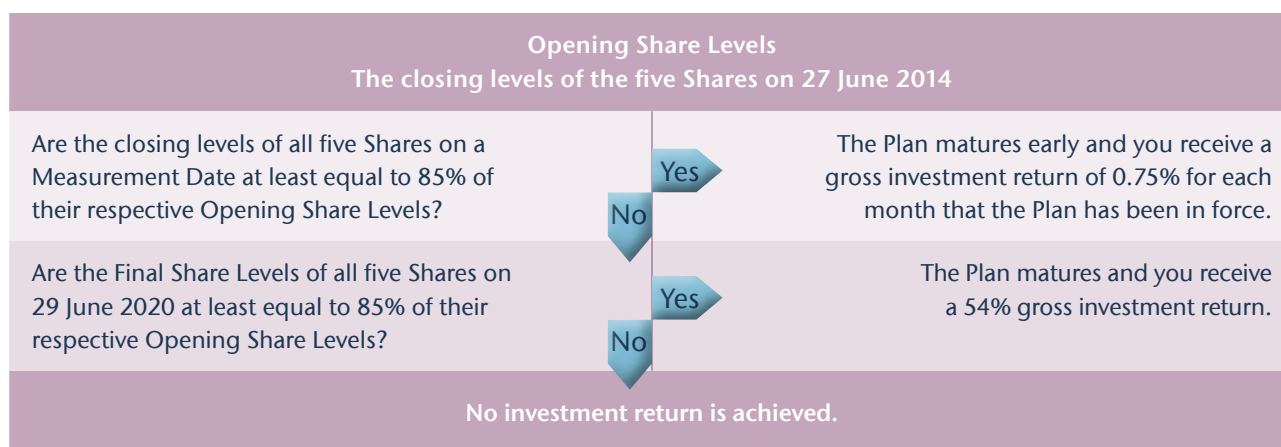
Opening Share Levels
The closing levels of the five Shares on 27 June 2014

Are the closing levels of all five Shares on a Measurement Date at least equal to 85% of their respective Opening Share Levels?

Yes

No

The Plan matures early and you receive a gross investment return of 0.75% for each month that the Plan has been in force.

Are the Final Share Levels of all five Shares on 29 June 2020 at least equal to 85% of their respective Opening Share Levels?

Yes

No

The Plan matures and you receive a 54% gross investment return.

No investment return is achieved.